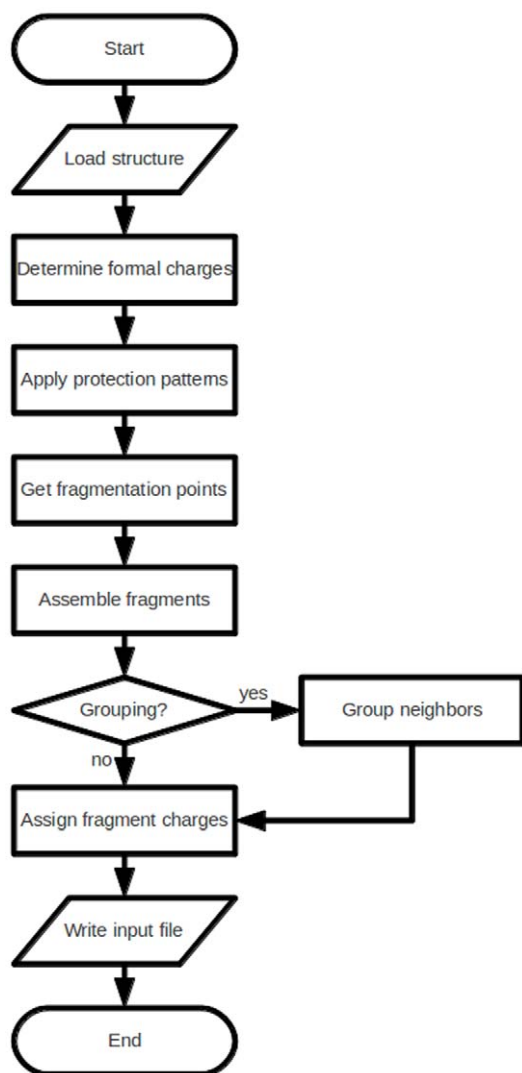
Start

Load structure

Determine formal charges

Apply protection patterns

Get fragmentation points

Assemble fragments

Grouping?

yes

Group neighbors

no

Assign fragment charges

Write input file

End